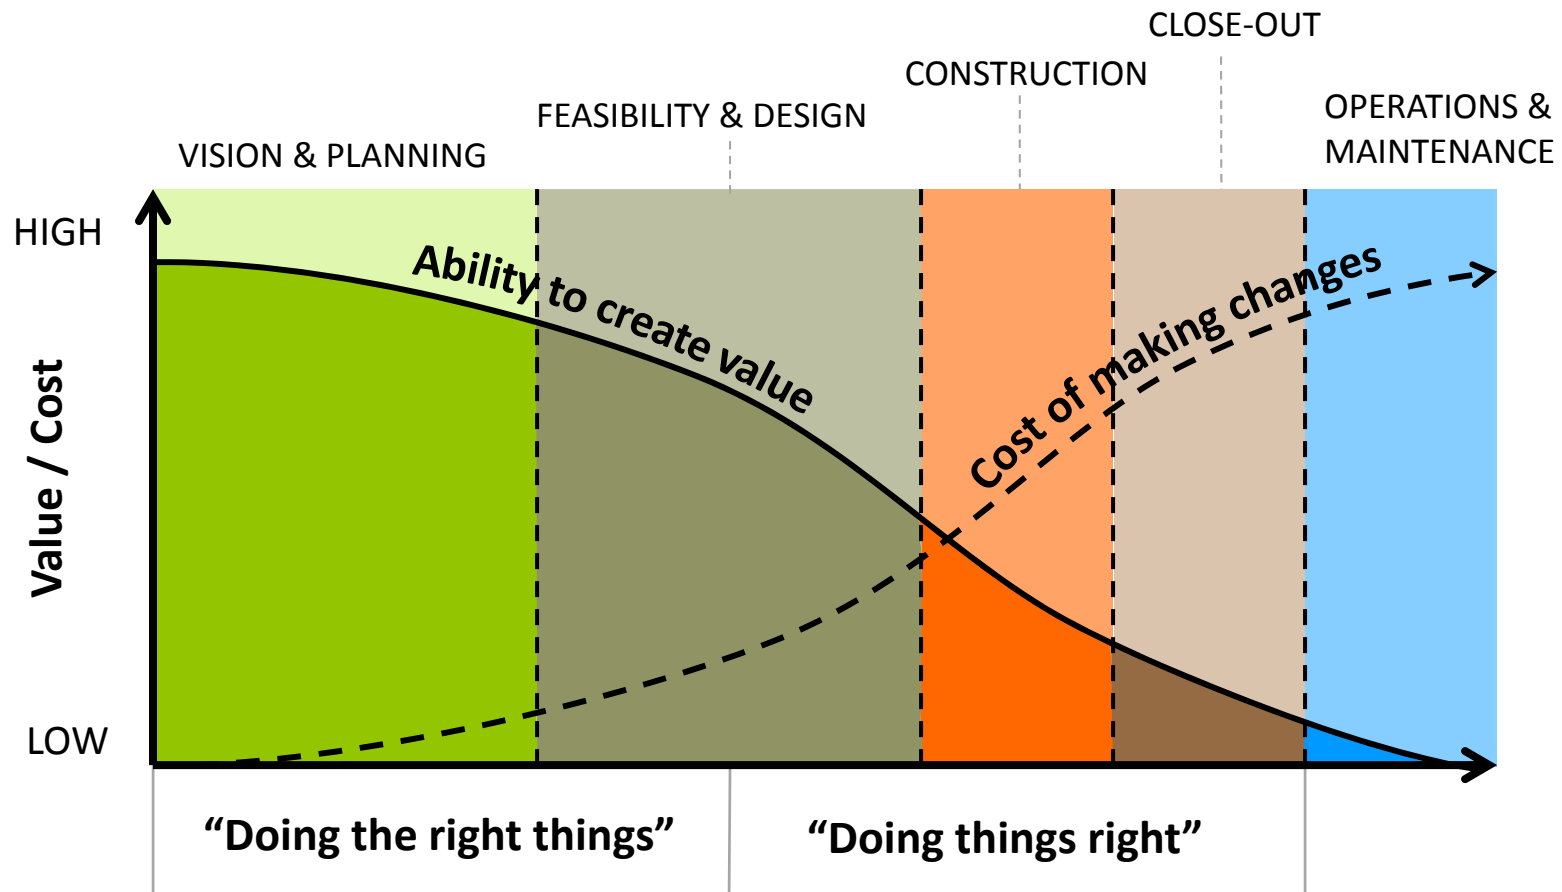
CLOSE-OUT

CONSTRUCTION

FEASIBILITY & DESIGN

VISION & PLANNING

OPERATIONS & MAINTENANCE

HIGH

LOW

Value / Cost

Ability to create value

Cost of making changes

“Doing the right things”

“Doing things right”